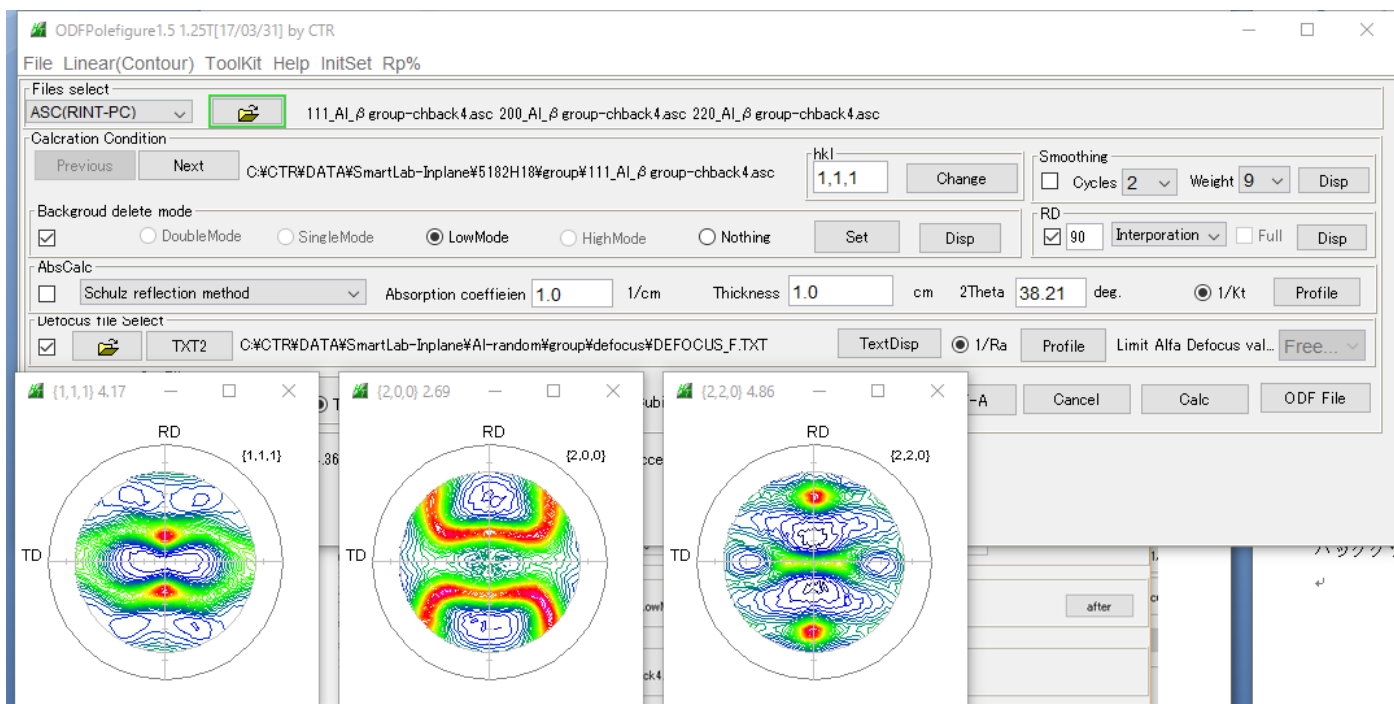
ODFPolefigure1.5 1.25T[17/03/31] by CTR

File Linear(Contour) ToolKit Help InitSet Rp%

Files select
ASC(RINT-PC)
111_Al_β group-chback4.asc 200_Al_β group-chback4.asc 220_Al_β group-chback4.asc

Calcration Condition
Previous Next C:¥CTR¥DATA¥SmartLab-Inplane¥5182H18¥group¥111_Al_β group-chback4.asc
hkl
1,1,1
Change
Smoothing
Cycles 2 Weight 9 Disp

Backgroud delete mode
DoubleMode SingleMode LowMode HighMode Nothing Set Disp
RD
90 Interporation Full Disp

AbsCalc
Schulz reflection method Absorption coeffieien 1.0 1/cm Thickness 1.0 cm 2Theta 38.21 deg. 1/Kt Profile

Defocus file Select
TXT2 C:¥CTR¥DATA¥SmartLab-Inplane¥Al-random¥group¥defocus¥DEFOCUS_F.TXT TextDisp 1/Ra Profile Limit Alfa Defocus val... Free...

-A Cancel Calc ODF File

{1,1,1} 4.17
RD
{1,1,1}
TD

{2,0,0} 2.69
RD
{2,0,0}
TD

{2,2,0} 4.86
RD
{2,2,0}
TD

after
バックグ